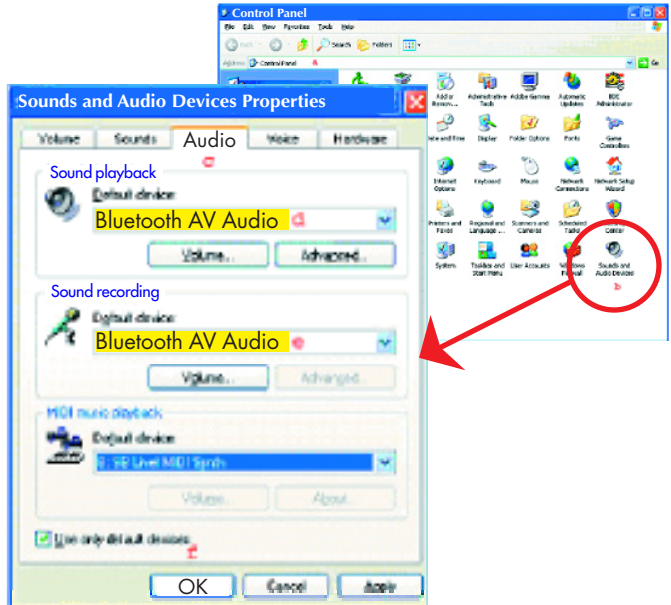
Control Panel

File Edit View Favorites Tools Help

Back Search Folders

Address Control Panel a Go

Add or Remove... Administrative Tools Adobe Gamma Automatic Updates BDE Administrator

Date and Time Display Folder Options Fonts Game Controllers

Internet Options Keyboard Mouse Network Connections Network Setup Wizard

Printers and Faxes Regional and Language... Scanners and Cameras Scheduled Tasks Center

System Taskbar and Start Menu User Accounts Windows Firewall Sounds and Audio Devices

b

Sounds and Audio Devices Properties

Volume Sounds Audio Voice Hardware

c

Sound playback

Default device:

Bluetooth AV Audio d

Volume... Advanced...

Sound recording

Default device:

Bluetooth AV Audio e

Volume... Advanced...

MIDI music playback

Default device:

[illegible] SB Live! MIDI Synth

Volume... About...

Use only default devices f

OK Cancel Apply